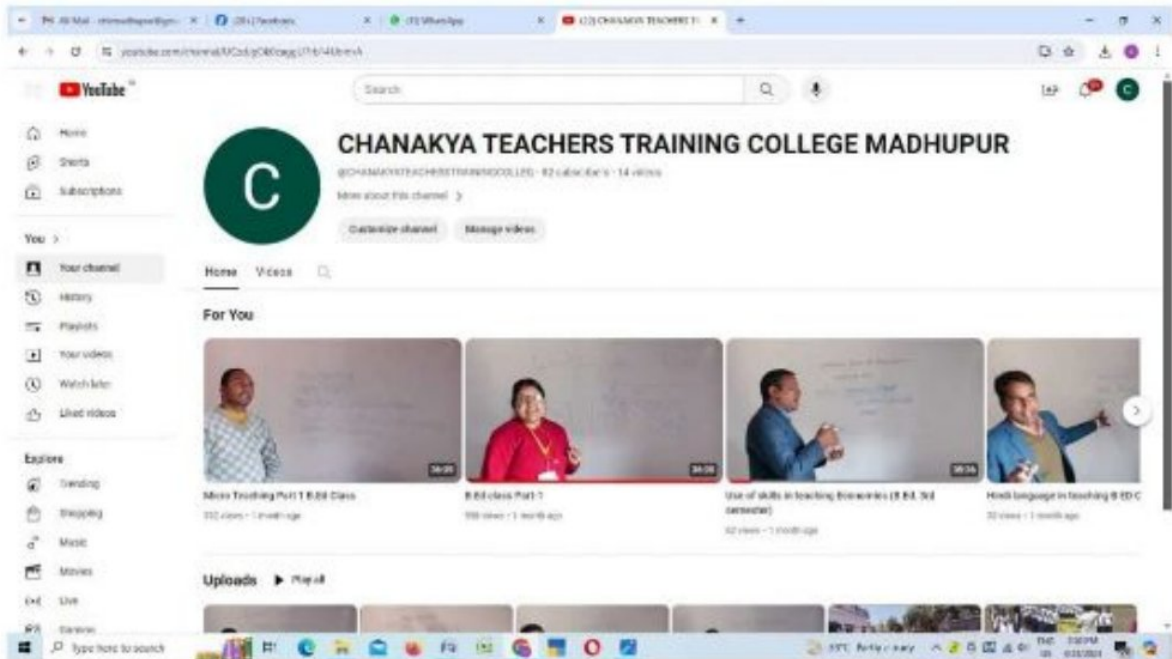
YouTube

Search

Home
Shorts
Subscriptions

You >
Your channel
History
Playlists
Your videos
Watch later
Liked videos

Explore
Trending
Shopping
Music
Movies
Live
Gaming

C

CHANAKYA TEACHERS TRAINING COLLEGE MADHUPUR

@CHANAKYATEACHERSTRAININGCOLLEG · 82 subscribers · 14 videos

More about this channel >

Customize channel   Manage videos

Home   Videos

For You

Micro Teaching Part 1 B.Ed Class
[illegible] views · 1 month ago

B.Ed class Part 1
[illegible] views · 1 month ago

Use of skills in teaching Economics (B.Ed. 3rd semester)
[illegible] views · 1 month ago

Hindi language in teaching B ED C
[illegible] views · 1 month ago

Uploads   ▶ Play all

Type here to search